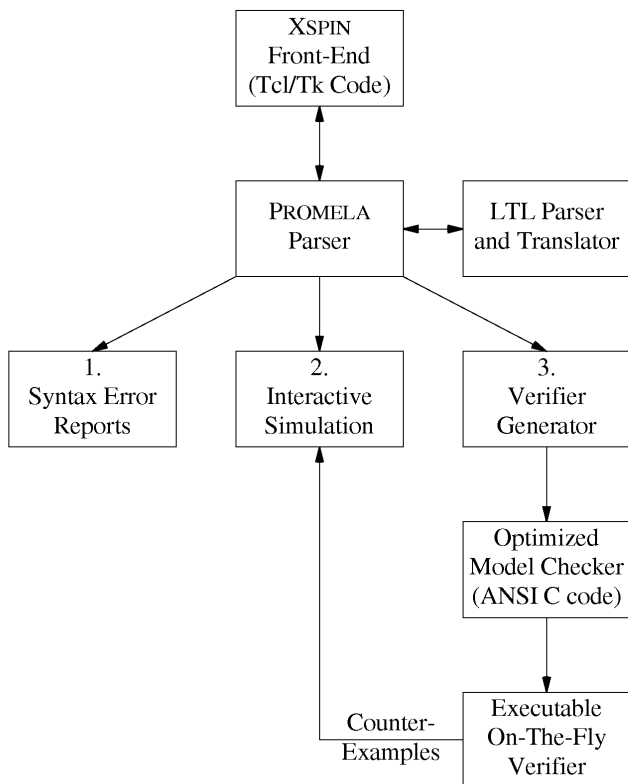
XSPIN
Front-End
(Tcl/Tk Code)

PROMELA
Parser

LTL Parser
and Translator

1.
Syntax Error
Reports

2.
Interactive
Simulation

3.
Verifier
Generator

Optimized
Model Checker
(ANSI C code)

Counter-
Examples

Executable
On-The-Fly
Verifier